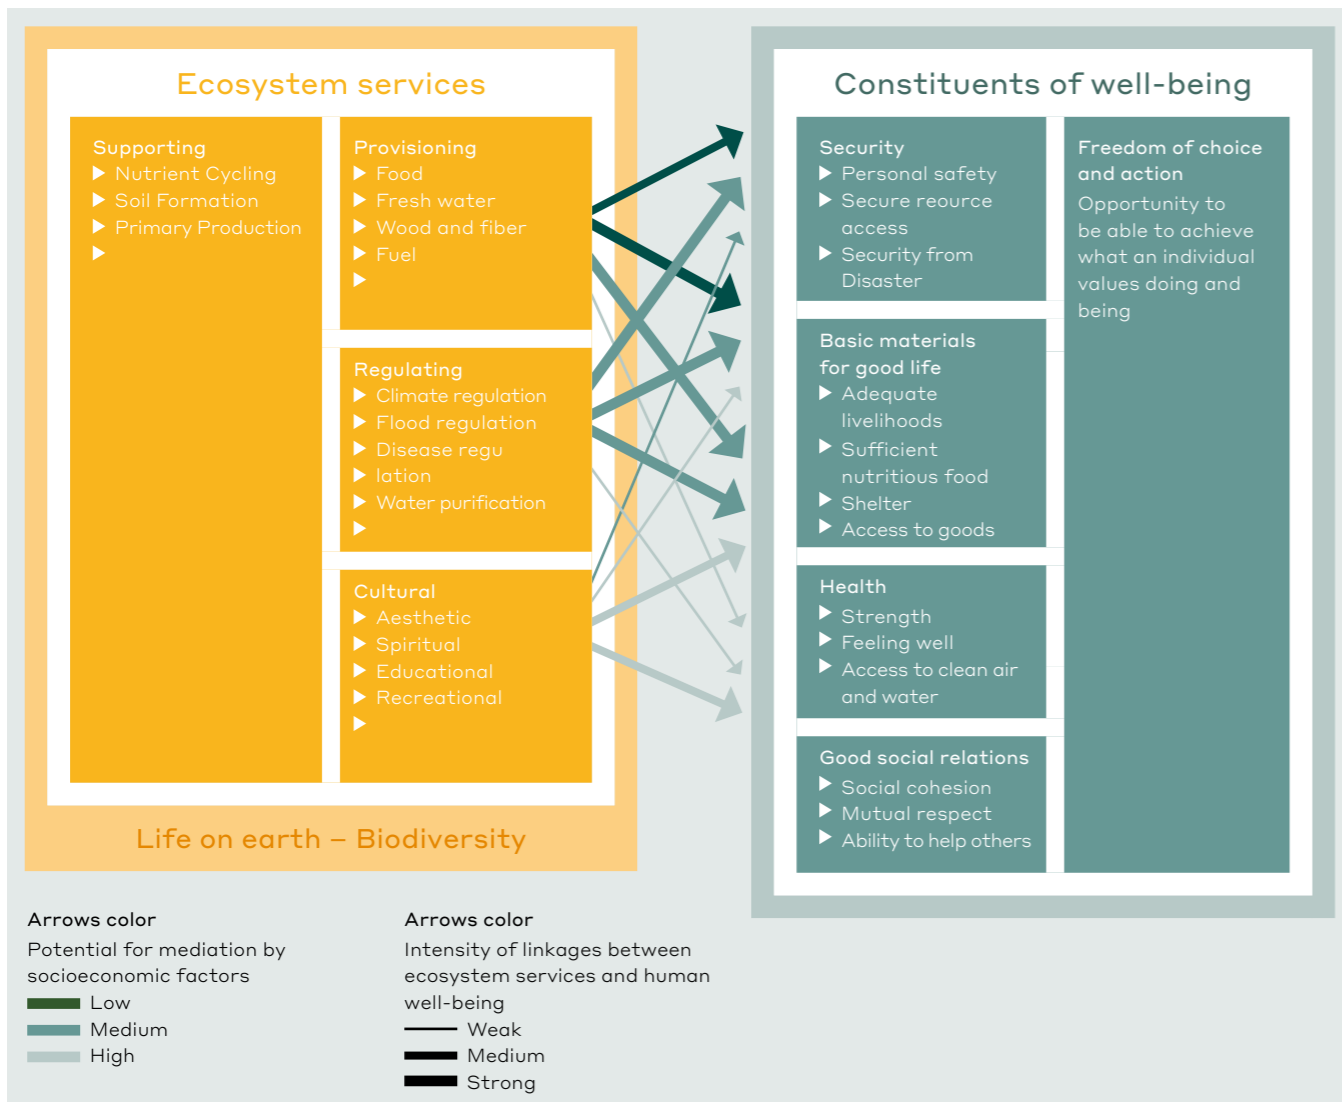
Ecosystem services

Supporting
▶ Nutrient Cycling
▶ Soil Formation
▶ Primary Production
▶

Provisioning
▶ Food
▶ Fresh water
▶ Wood and fiber
▶ Fuel
▶

Regulating
▶ Climate regulation
▶ Flood regulation
▶ Disease regu
▶ lation
▶ Water purification
▶

Cultural
▶ Aesthetic
▶ Spiritual
▶ Educational
▶ Recreational
▶

Life on earth – Biodiversity

Constituents of well-being

Security
▶ Personal safety
▶ Secure reource access
▶ Security from Disaster

Basic materials for good life
▶ Adequate livelihoods
▶ Sufficient nutritious food
▶ Shelter
▶ Access to goods

Health
▶ Strength
▶ Feeling well
▶ Access to clean air and water

Good social relations
▶ Social cohesion
▶ Mutual respect
▶ Ability to help others

Freedom of choice and action
Opportunity to be able to achieve what an individual values doing and being

Arrows color
Potential for mediation by socioeconomic factors
Low
Medium
High

Arrows color
Intensity of linkages between ecosystem services and human well-being
Weak
Medium
Strong